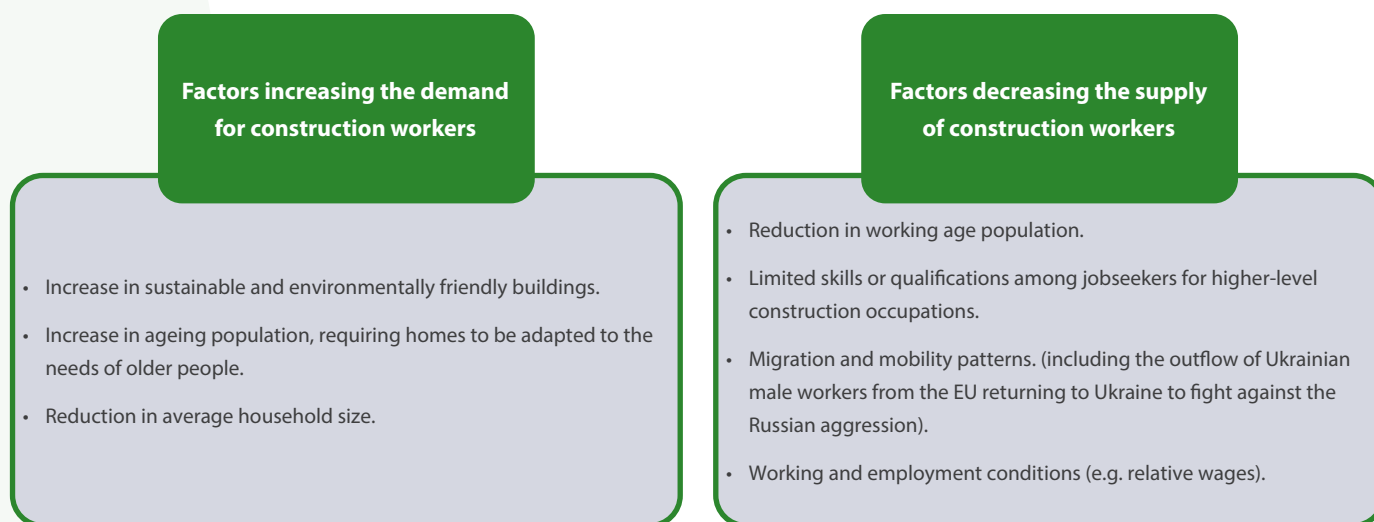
Factors increasing the demand for construction workers

- Increase in sustainable and environmentally friendly buildings.
- Increase in ageing population, requiring homes to be adapted to the needs of older people.
- Reduction in average household size.

Factors decreasing the supply of construction workers

- Reduction in working age population.
- Limited skills or qualifications among jobseekers for higher-level construction occupations.
- Migration and mobility patterns. (including the outflow of Ukrainian male workers from the EU returning to Ukraine to fight against the Russian aggression).
- Working and employment conditions (e.g. relative wages).